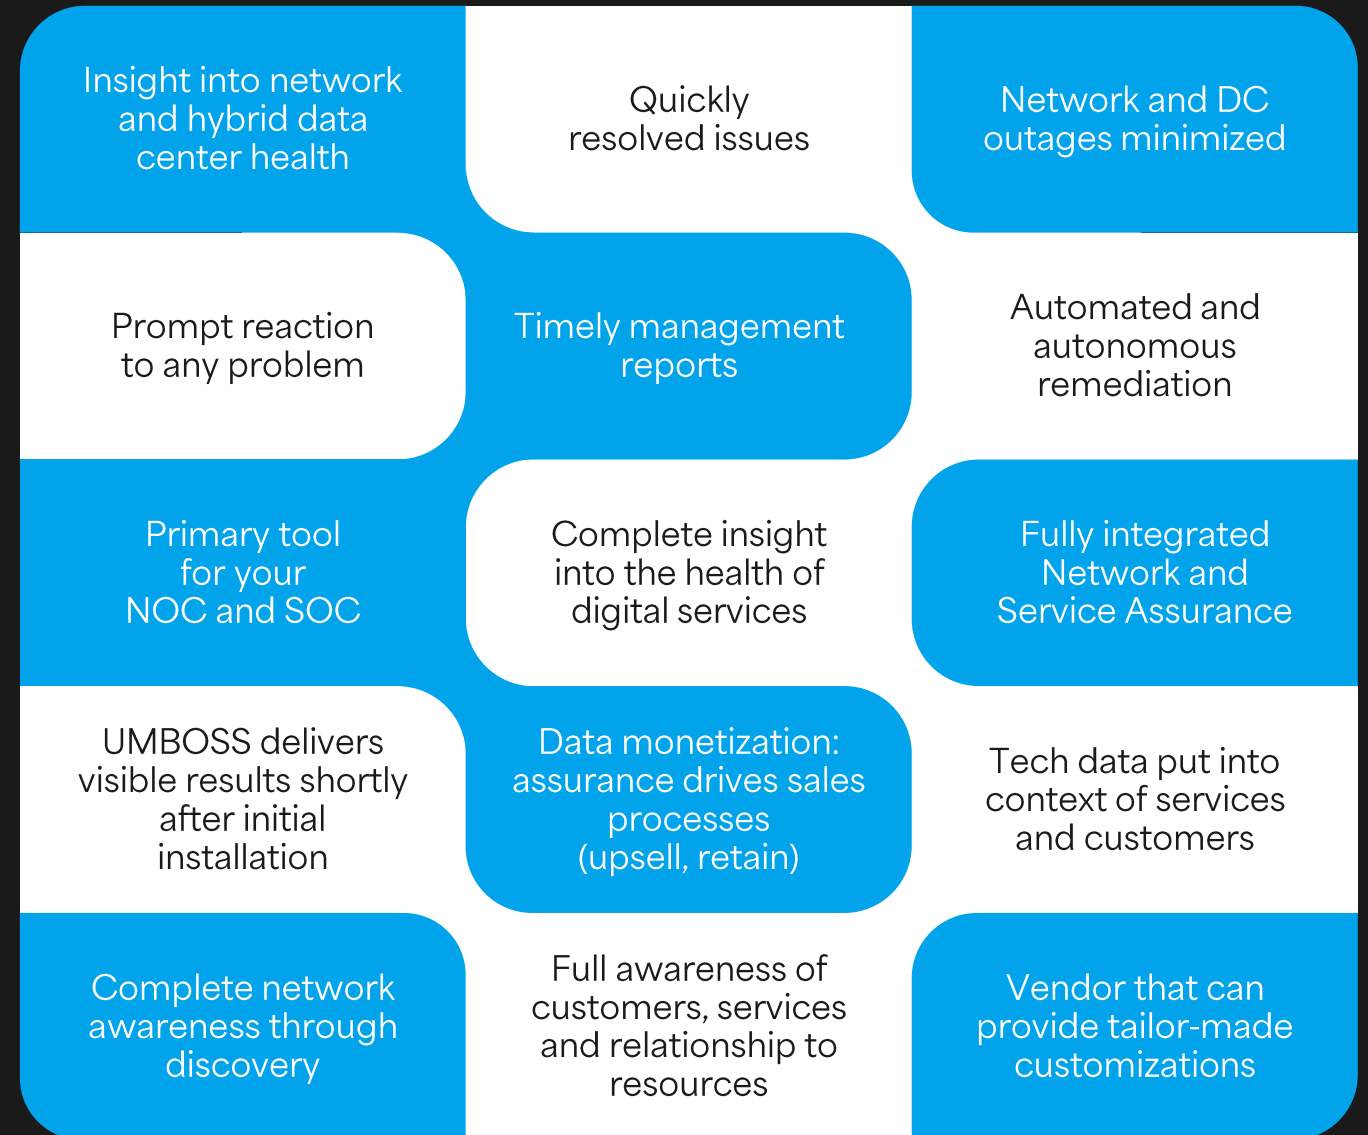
Insight into network and hybrid data center health

Quickly resolved issues

Network and DC outages minimized

Prompt reaction to any problem

Timely management reports

Automated and autonomous remediation

Primary tool for your NOC and SOC

Complete insight into the health of digital services

Fully integrated Network and Service Assurance

UMBOSS delivers visible results shortly after initial installation

Data monetization: assurance drives sales processes (upsell, retain)

Tech data put into context of services and customers

Complete network awareness through discovery

Full awareness of customers, services and relationship to resources

Vendor that can provide tailor-made customizations